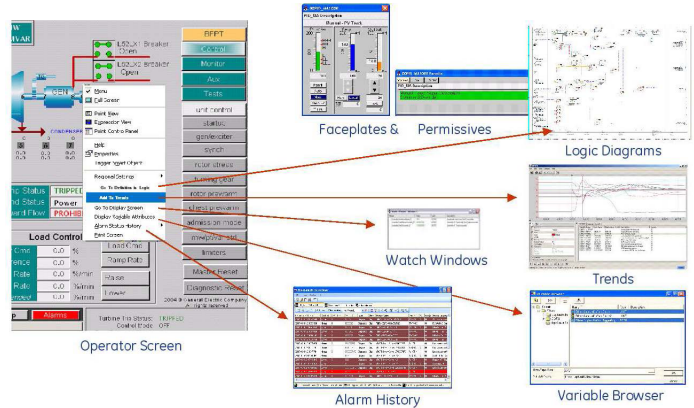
MVAR

L52_X1 Breaker Open

L52_X2 Breaker Open

BFPT

Control

Monitor

Aux

Tests

unit control

status

gen/exciter

synch

rotor stress

turning gear

rotor prewarm

chest prewarm

admission mode

mw/pres set

limiters

Master Reset

Diagnostic Reset

Menu

Full Screen

Point View

Expression View

Point Control Panel

Help

Properties

Toggle Insert Object

Required Settings

Go To Definition in Logic

Add To Trends

Go To Display Screen

Display Variable Attributes

Alarm Status History

Print Screen

TRIPPED

Power

PROHIBI

Load Control

Load Ctrl

Ramp Rate

Raise

Lower

Alarms

Turbine Trip Status: TRIPPED

Coolnet Mode: OFF

2004 © General Electric Company All rights reserved

Operator Screen

Faceplates &

Permissives

Logic Diagrams

Watch Windows

Trends

Alarm History

Variable Browser